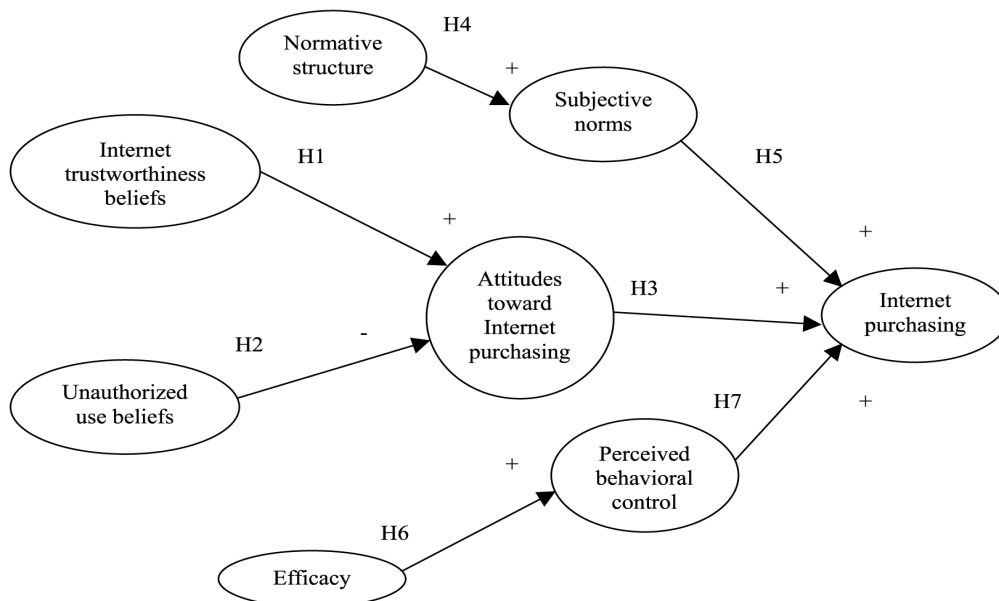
Normative structure

H4

+

Subjective norms

Internet trustworthiness beliefs

H1

H5

+

+

Attitudes toward Internet purchasing

H3

+

Internet purchasing

H2

-

Unauthorized use beliefs

H7

+

+

Perceived behavioral control

H6

Efficacy